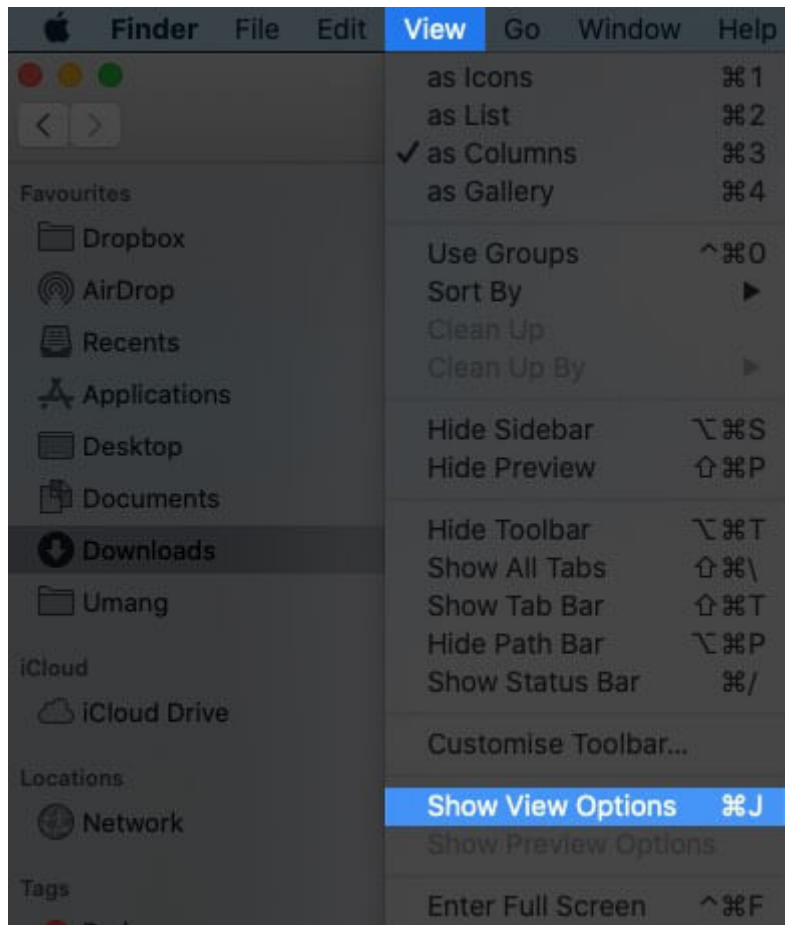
Finder File Edit View Go Window Help

Favourites
Dropbox
AirDrop
Recents
Applications
Desktop
Documents
Downloads
Umang

iCloud
iCloud Drive

Locations
Network

Tags

as Icons ⌘1
as List ⌘2
✓ as Columns ⌘3
as Gallery ⌘4

Use Groups ^⌘0
Sort By ▶
Clean Up
Clean Up By ▶

Hide Sidebar ⌥⌘S
Hide Preview ⇧⌘P

Hide Toolbar ⌥⌘T
Show All Tabs ⇧⌘\
Show Tab Bar ⇧⌘T
Hide Path Bar ⌥⌘P
Show Status Bar ⌘/

Customise Toolbar...

Show View Options ⌘J
Show Preview Options

Enter Full Screen ^⌘F